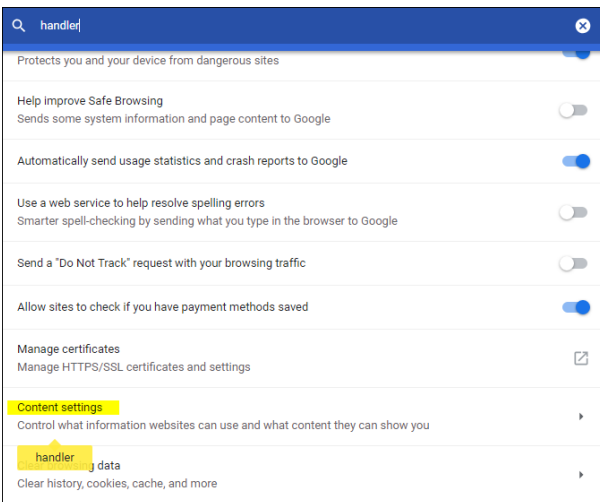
handler

Protects you and your device from dangerous sites

Help improve Safe Browsing
Sends some system information and page content to Google

Automatically send usage statistics and crash reports to Google

Use a web service to help resolve spelling errors
Smarter spell-checking by sending what you type in the browser to Google

Send a "Do Not Track" request with your browsing traffic

Allow sites to check if you have payment methods saved

Manage certificates
Manage HTTPS/SSL certificates and settings

Content settings
Control what information websites can use and what content they can show you

handler
Clear browsing data
Clear history, cookies, cache, and more